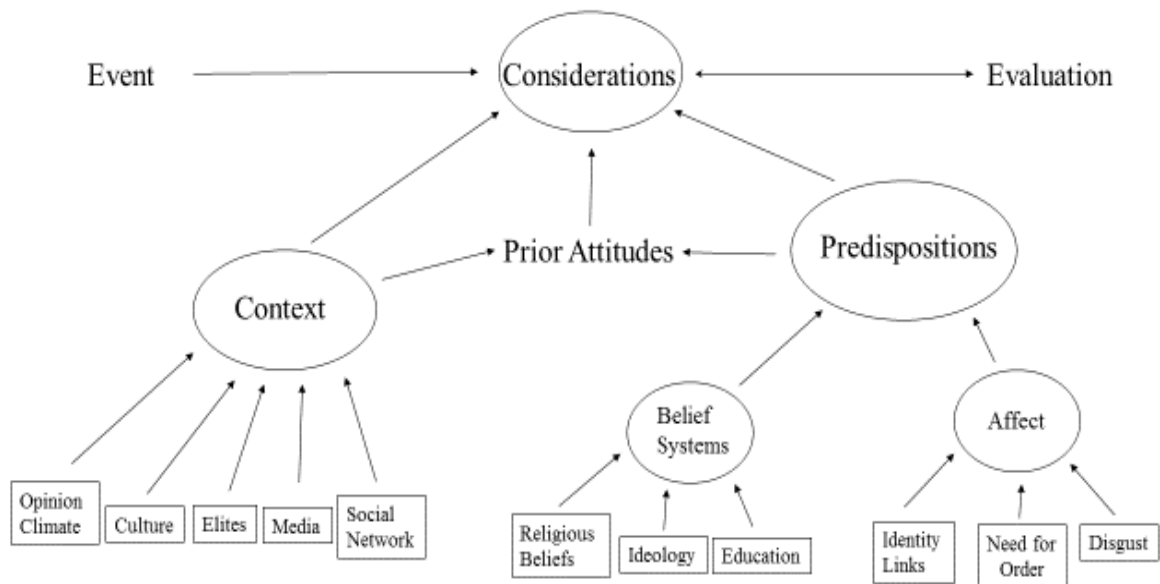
Event

Considerations

Evaluation

Prior Attitudes

Context

Predispositions

Belief Systems

Affect

Opinion Climate

Culture

Elites

Media

Social Network

Religious Beliefs

Ideology

Education

Identity Links

Need for Order

Disgust